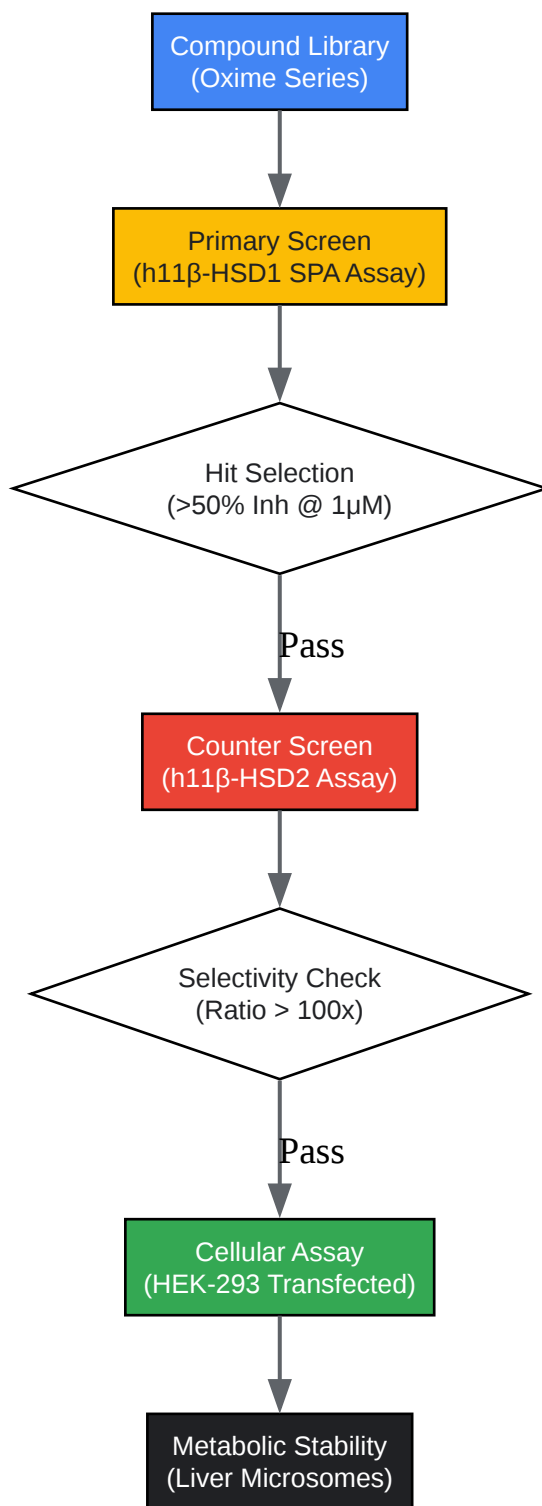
Compound Library
(Oxime Series)

Primary Screen
(h11β-HSD1 SPA Assay)

Hit Selection
(>50% Inh @ 1μM)

Pass

Counter Screen
(h11β-HSD2 Assay)

Selectivity Check
(Ratio > 100x)

Pass

Cellular Assay
(HEK-293 Transfected)

Metabolic Stability
(Liver Microsomes)